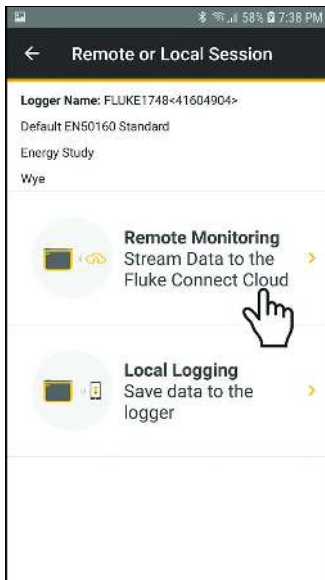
58% 7:38 PM

← Remote or Local Session

Logger Name: FLUKE1748<41604904>

Default EN50160 Standard

Energy Study

Wye

Remote Monitoring
Stream Data to the Fluke Connect Cloud

Local Logging
Save data to the logger